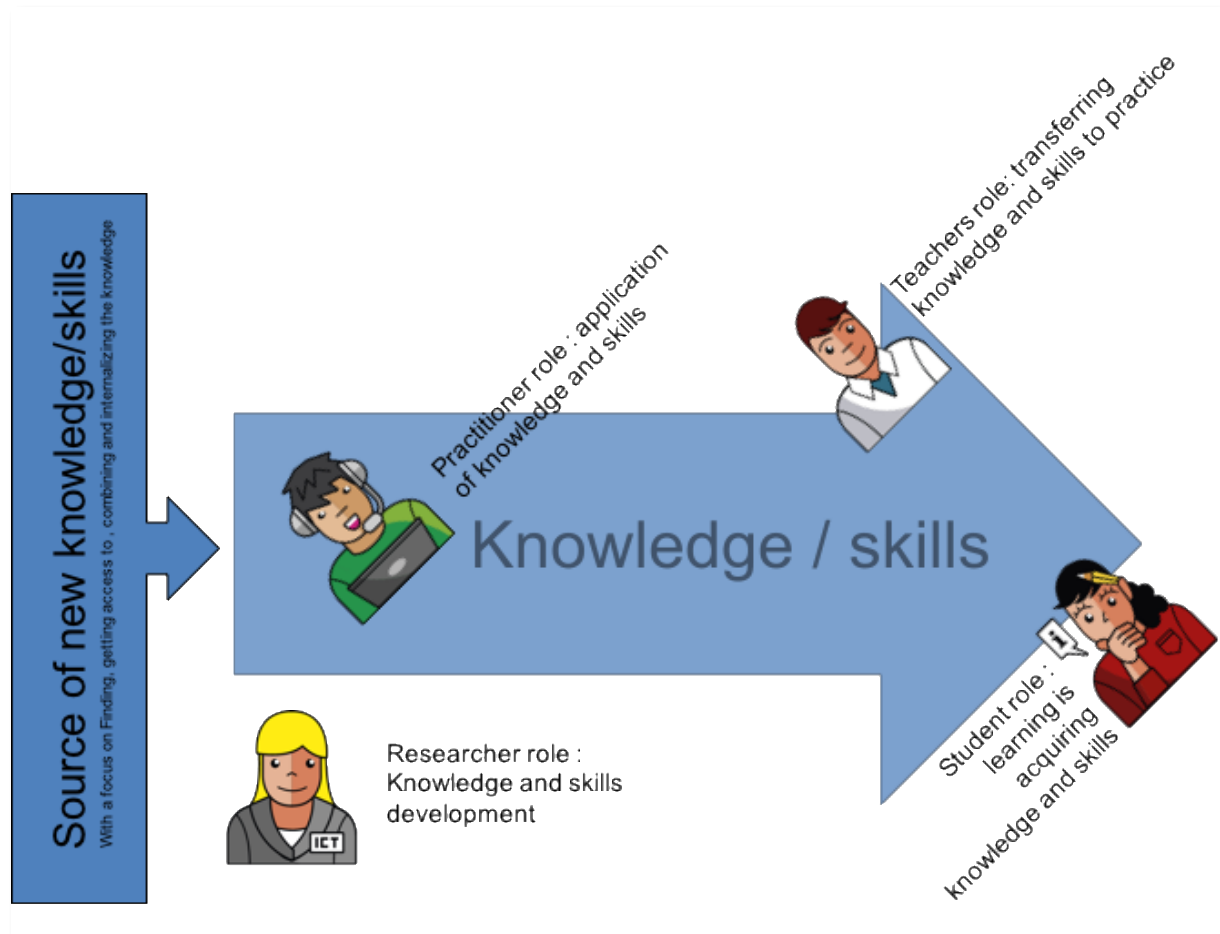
Source of new knowledge/skills
With a focus on Finding, getting access to, combining and internalizing the knowledge

Practitioner role : application of knowledge and skills

Teachers role: transferring knowledge and skills to practice

Knowledge / skills

Student role : learning is acquiring knowledge and skills

Researcher role : Knowledge and skills development

ICT